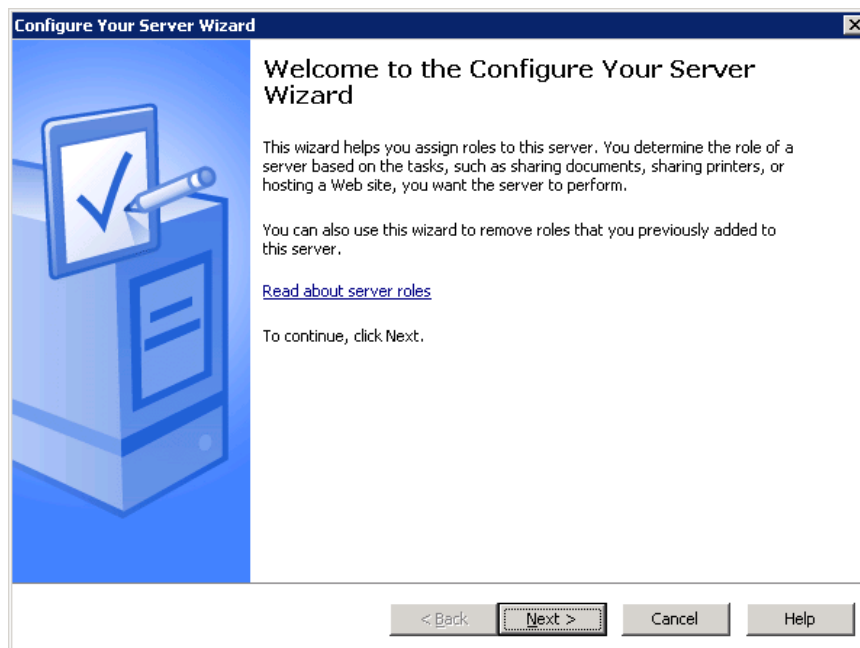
Configure Your Server Wizard

Welcome to the Configure Your Server Wizard

This wizard helps you assign roles to this server. You determine the role of a server based on the tasks, such as sharing documents, sharing printers, or hosting a Web site, you want the server to perform.

You can also use this wizard to remove roles that you previously added to this server.

Read about server roles

To continue, click Next.

< Back | Next > | Cancel | Help